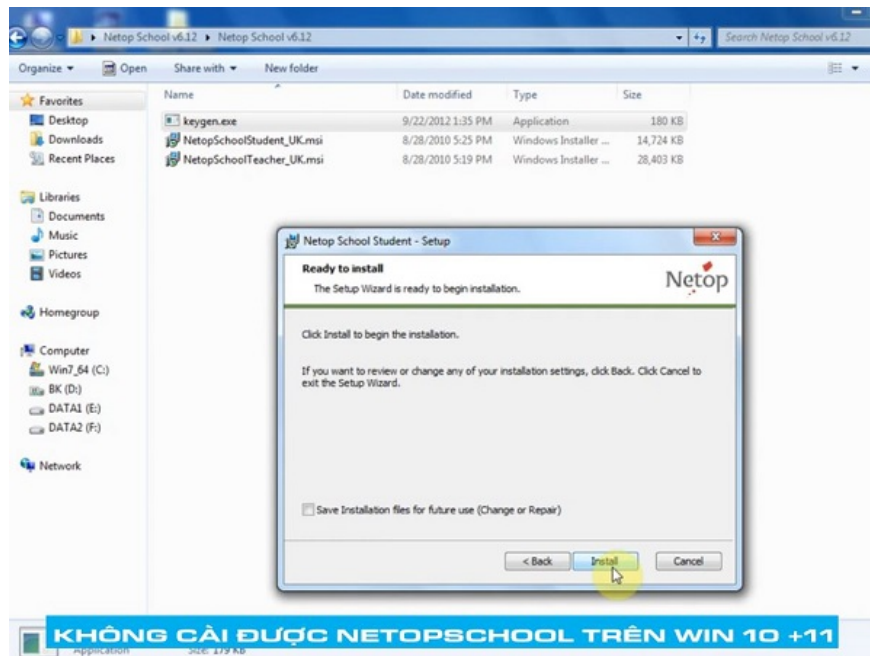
Netop School v6.12 ▸ Netop School v6.12

Search Netop School v6.12

Organize ▾ Open Share with ▾ New folder

Favorites
Desktop
Downloads
Recent Places

Libraries
Documents
Music
Pictures
Videos

Homegroup

Computer
Win7_64 (C:)
BK (D:)
DATA1 (E:)
DATA2 (F:)

Network

| Name | Date modified | Type | Size |
|---|---|---|---|
| keygen.exe | 9/22/2012 1:35 PM | Application | 180 KB |
| NetopSchoolStudent_UK.msi | 8/28/2010 5:25 PM | Windows Installer ... | 14,724 KB |
| NetopSchoolTeacher_UK.msi | 8/28/2010 5:19 PM | Windows Installer ... | 28,403 KB |

Netop School Student - Setup

Ready to install

The Setup Wizard is ready to begin installation.

Netop

Click Install to begin the installation.

If you want to review or change any of your installation settings, click Back. Click Cancel to exit the Setup Wizard.

Save Installation files for future use (Change or Repair)

< Back Install Cancel

KHÔNG CÀI ĐƯỢC NETOPSCHOOL TRÊN WIN 10 +11

Application Size: 179 KB